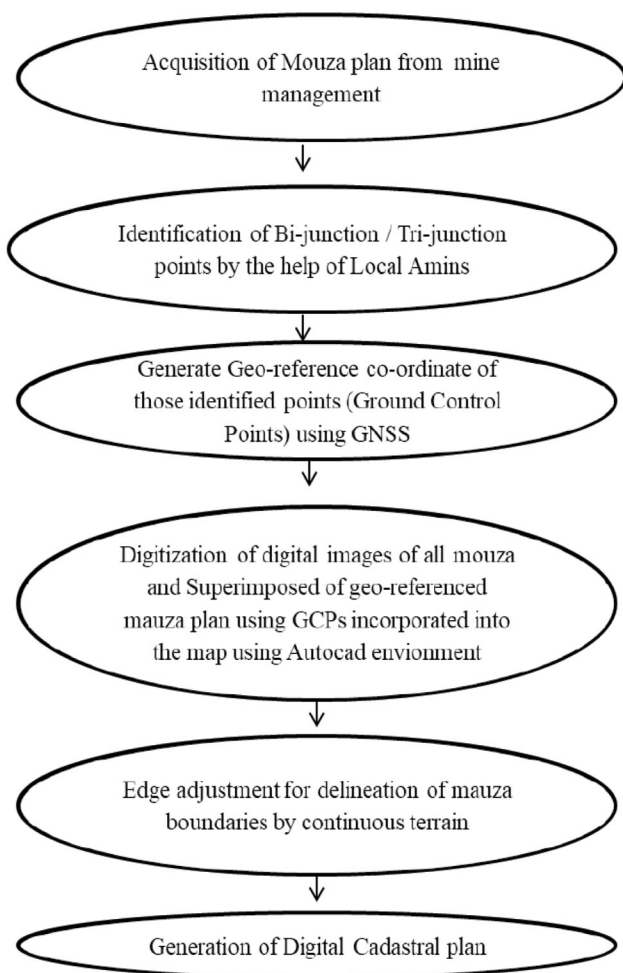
Acquisition of Mouza plan from mine management

Identification of Bi-junction / Tri-junction points by the help of Local Amins

Generate Geo-reference co-ordinate of those identified points (Ground Control Points) using GNSS

Digitization of digital images of all mouza and Superimposed of geo-referenced mauza plan using GCPs incorporated into the map using Autocad envionment

Edge adjustment for delineation of mauza boundaries by continuous terrain

Generation of Digital Cadastral plan